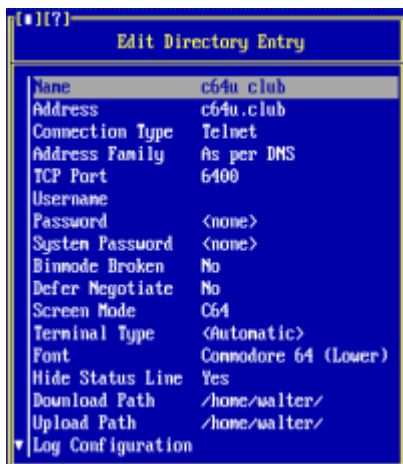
[■][?]
Edit Directory Entry

| | |
|---|---|
| Name | c64u club |
| Address | c64u.club |
| Connection Type | Telnet |
| Address Family | As per DNS |
| TCP Port | 6400 |
| Username | |
| Password | <none> |
| System Password | <none> |
| Binmode Broken | No |
| Defer Negotiate | No |
| Screen Mode | C64 |
| Terminal Type | <Automatic> |
| Font | Commodore 64 (Lower) |
| Hide Status Line | Yes |
| Download Path | /home/walter/ |
| Upload Path | /home/walter/ |
| Log Configuration | |